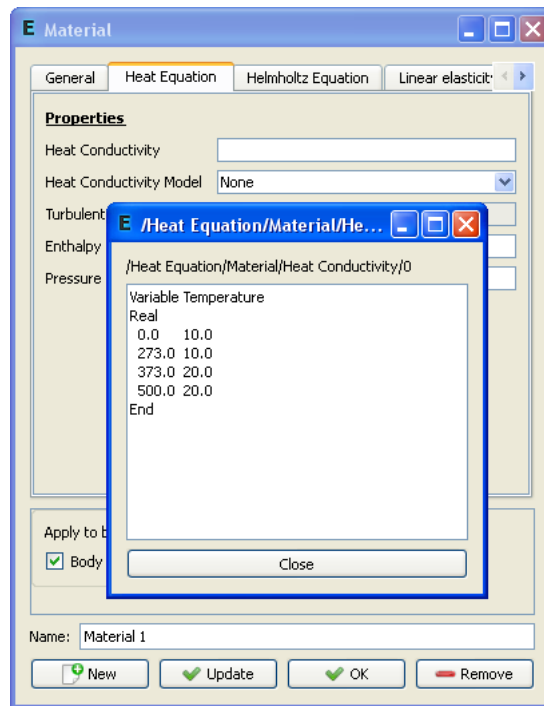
E Material

General | Heat Equation | Helmholtz Equation | Linear elasticit

Properties

Heat Conductivity

Heat Conductivity Model None

Turbulent

Enthalpy

Pressure

E /Heat Equation/Material/He...

/Heat Equation/Material/Heat Conductivity/0

Variable Temperature
Real
0.0 10.0
273.0 10.0
373.0 20.0
500.0 20.0
End

Close

Apply to b

Body

Name: Material 1

New | Update | OK | Remove